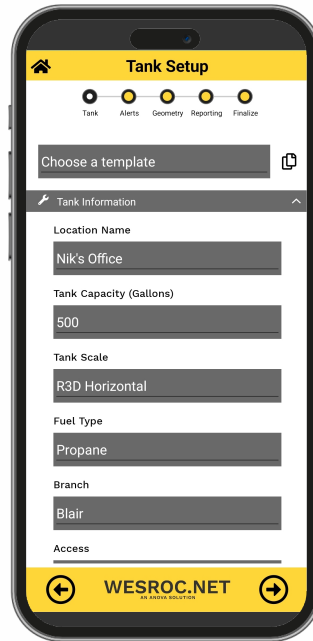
Tank Setup

Tank Alerts Geometry Reporting Finalize

Choose a template

Tank Information

Location Name

Nik's Office

Tank Capacity (Gallons)

500

Tank Scale

R3D Horizontal

Fuel Type

Propane

Branch

Blair

Access

WESROC.NET
AN ANOVA SOLUTION